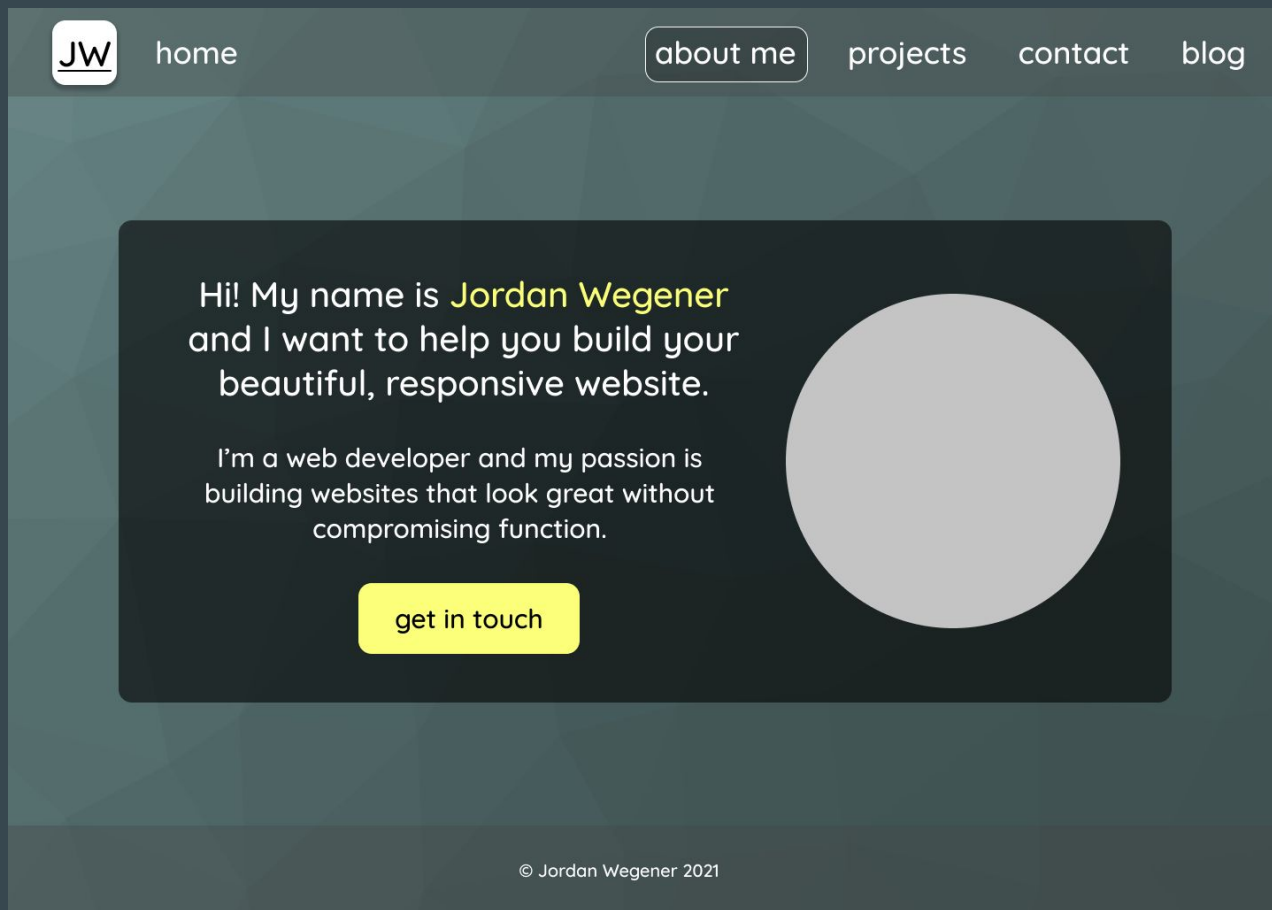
JW home

about me projects contact blog

Hi! My name is Jordan Wegener and I want to help you build your beautiful, responsive website.

I'm a web developer and my passion is building websites that look great without compromising function.

get in touch

© Jordan Wegener 2021